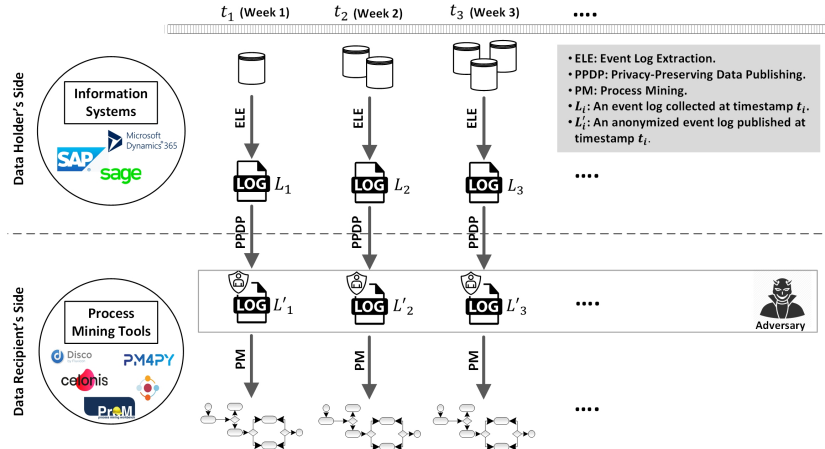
$t_1$ (Week 1)
$t_2$ (Week 2)
$t_3$ (Week 3)
....

Data Holder's Side

Information Systems

Microsoft Dynamics 365
SAP
sage

• ELE: Event Log Extraction.
• PPDP: Privacy-Preserving Data Publishing.
• PM: Process Mining.
• $L_i$: An event log collected at timestamp $t_i$.
• $L'_i$: An anonymized event log published at timestamp $t_i$.

ELE
ELE
ELE

LOG $L_1$
LOG $L_2$
LOG $L_3$
....

PPDP
PPDP
PPDP

Data Recipient's Side

LOG $L'_1$
LOG $L'_2$
LOG $L'_3$
....

Adversary

Process Mining Tools

Disco
PM4PY
celonis
ProM

PM
PM
PM

....